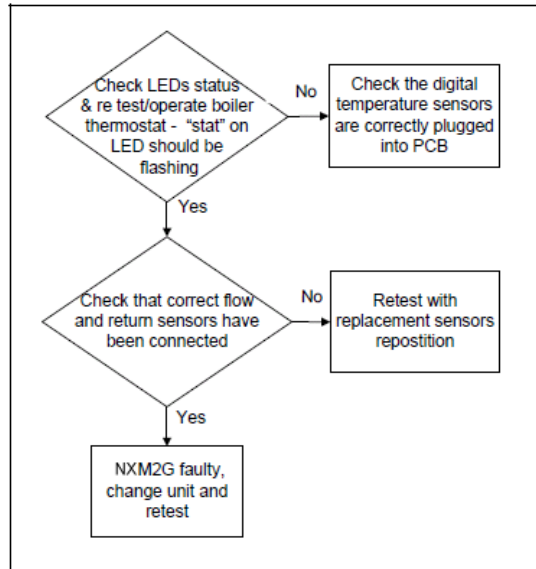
Check LEDs status & re test/operate boiler thermostat - "stat" on LED should be flashing

No

Check the digital temperature sensors are correctly plugged into PCB

Yes

Check that correct flow and return sensors have been connected

No

Retest with replacement sensors repostition

Yes

NXM2G faulty, change unit and retest